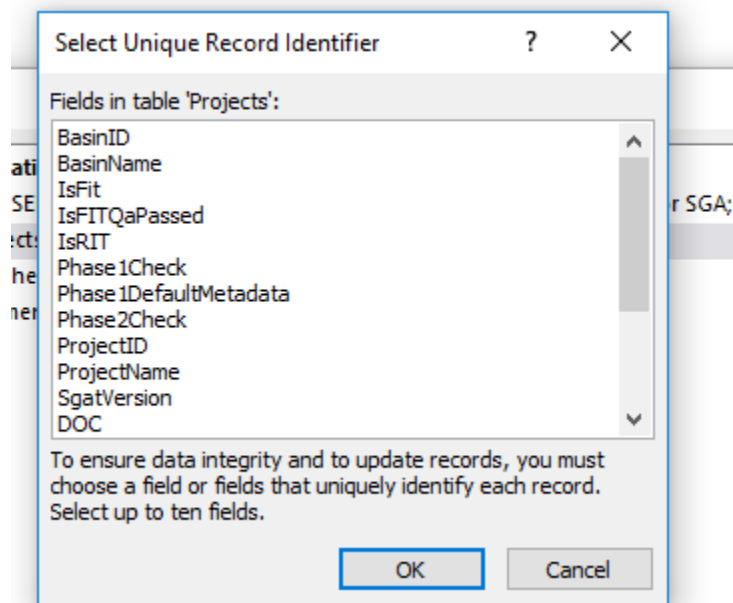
Select Unique Record Identifier ? ×

Fields in table 'Projects':

BasinID
BasinName
IsFit
IsFITQaPassed
IsRIT
Phase1Check
Phase1DefaultMetadata
Phase2Check
ProjectID
ProjectName
SgatVersion
DOC

To ensure data integrity and to update records, you must choose a field or fields that uniquely identify each record. Select up to ten fields.

OK Cancel

ati
SE
ects
he
ner
r SGA;